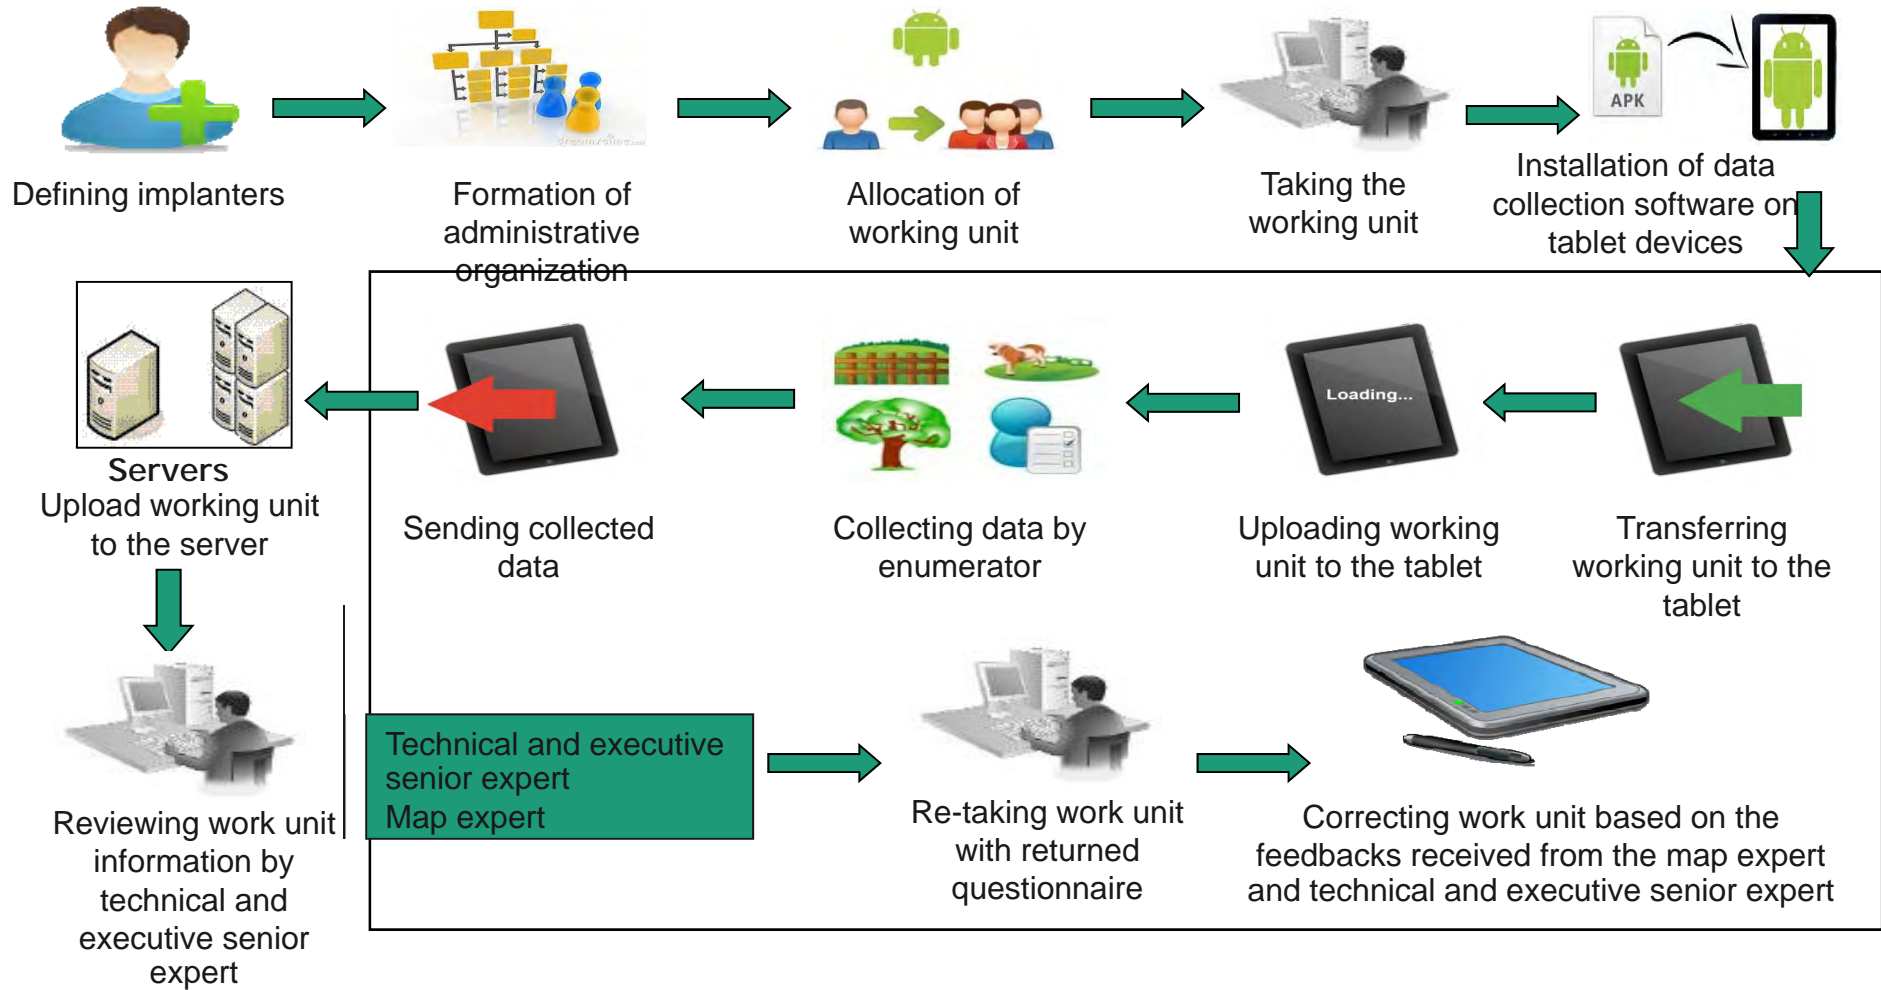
Defining implanters

Formation of administrative organization

Allocation of working unit

Taking the working unit

APK

Installation of data collection software on tablet devices

Servers
Upload working unit to the server

Sending collected data

Collecting data by enumerator

Loading...

Uploading working unit to the tablet

Transferring working unit to the tablet

Reviewing work unit information by technical and executive senior expert

Technical and executive senior expert
Map expert

Re-taking work unit with returned questionnaire

Correcting work unit based on the feedbacks received from the map expert and technical and executive senior expert